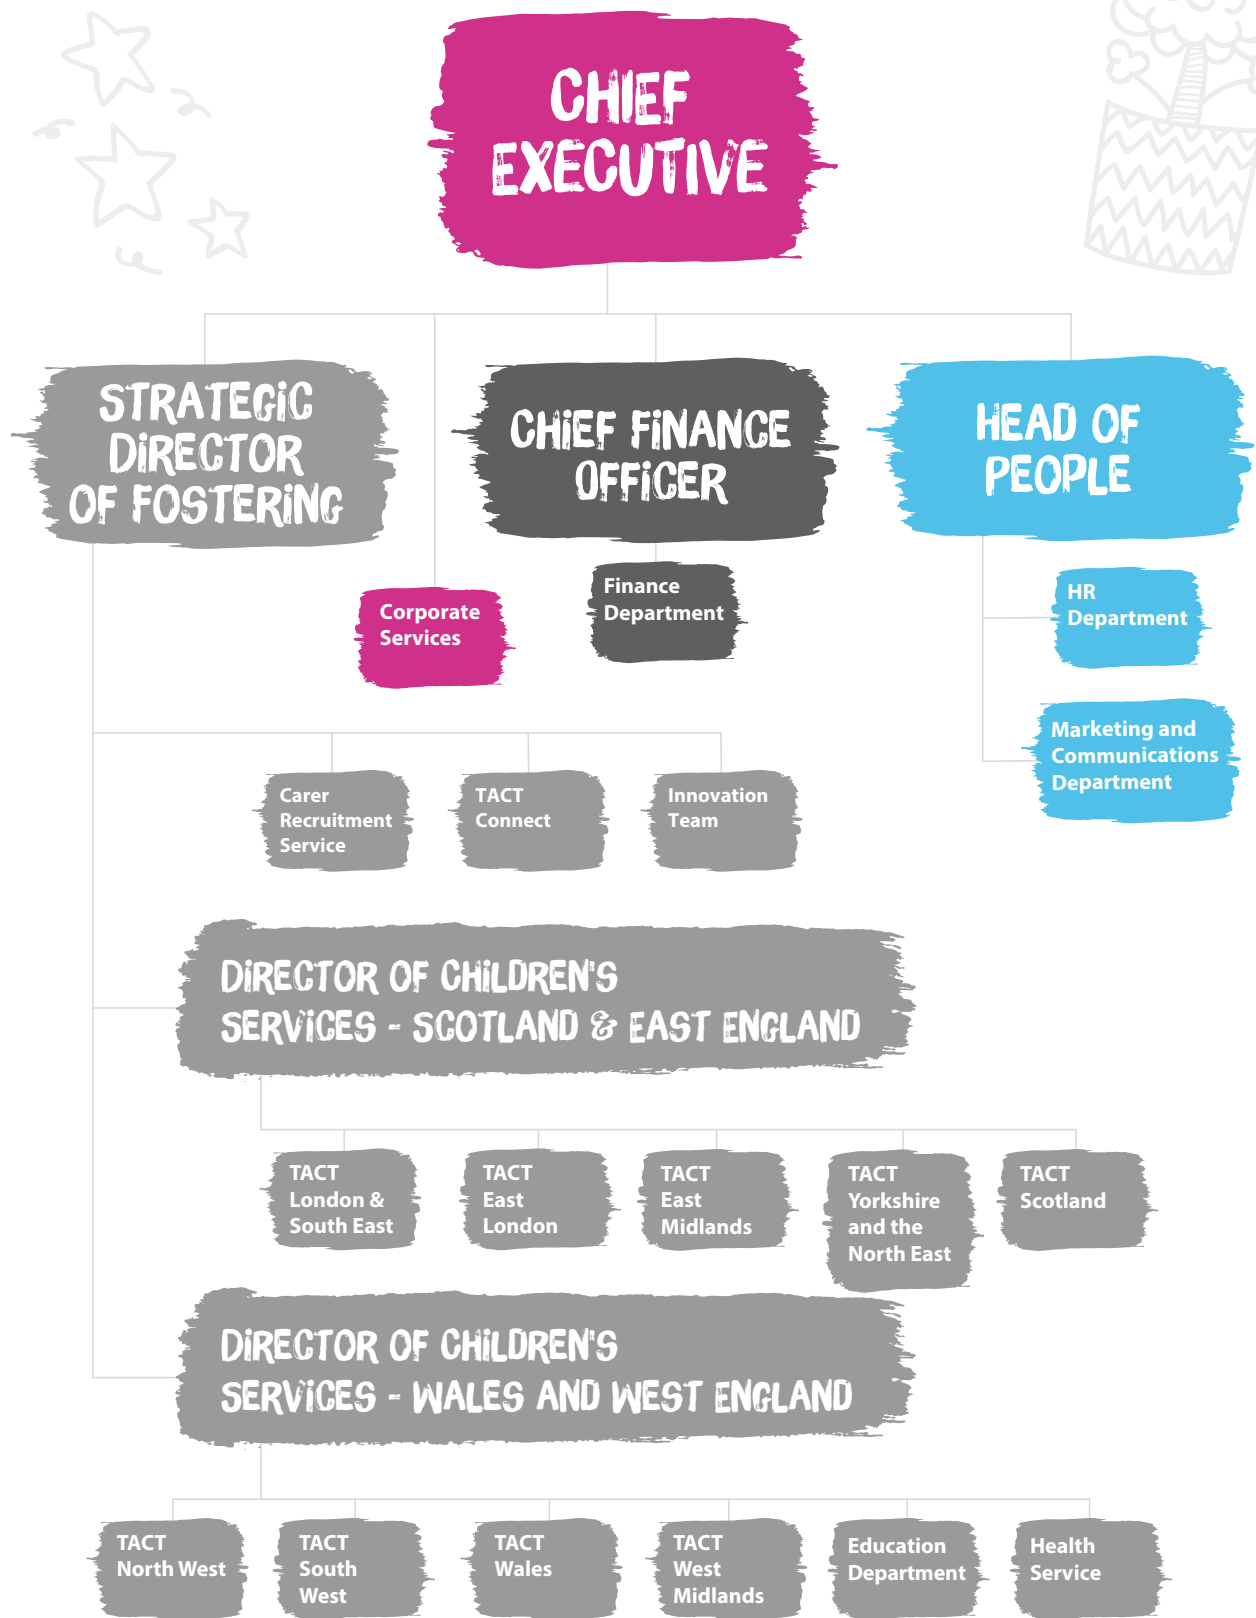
CHIEF EXECUTIVE

STRATEGIC DIRECTOR OF FOSTERING

CHIEF FINANCE OFFICER

HEAD OF PEOPLE

Corporate Services

Finance Department

HR Department

Marketing and Communications Department

Carer Recruitment Service

TACT Connect

Innovation Team

DIRECTOR OF CHILDREN'S SERVICES - SCOTLAND & EAST ENGLAND

TACT London & South East

TACT East London

TACT East Midlands

TACT Yorkshire and the North East

TACT Scotland

DIRECTOR OF CHILDREN'S SERVICES - WALES AND WEST ENGLAND

TACT North West

TACT South West

TACT Wales

TACT West Midlands

Education Department

Health Service